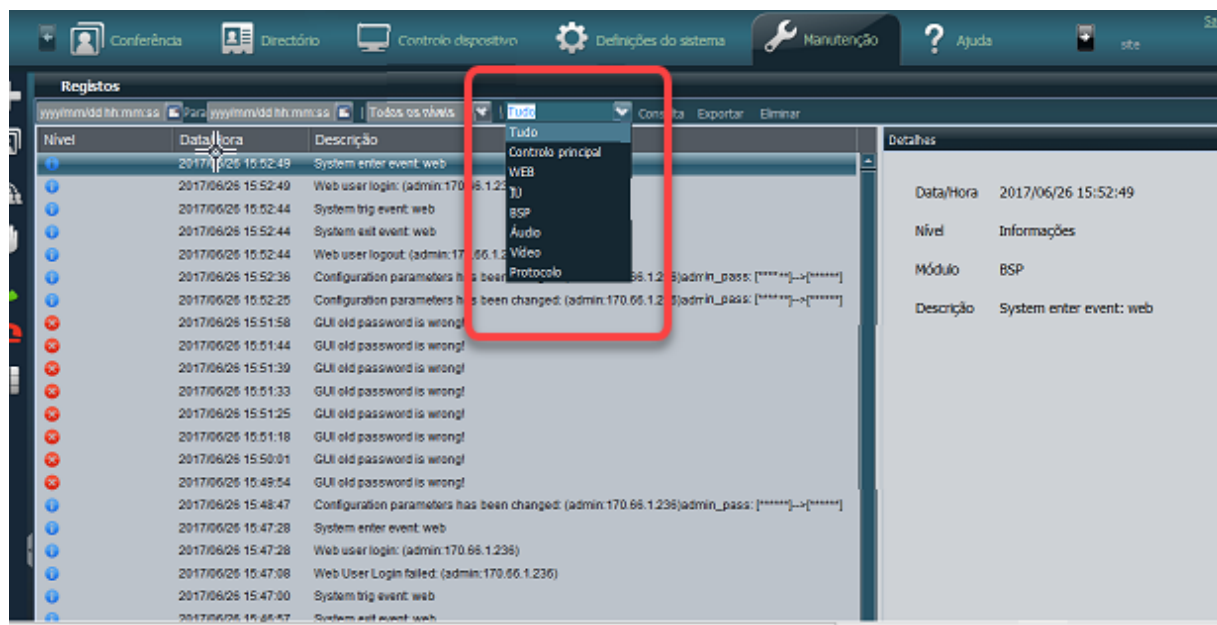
Conferência Directório Controlo dispositivo Definições do sistema Manutenção Ajuda ste

Registos

yyyy/mm/dd hh:mm:ss Para yyyy/mm/dd hh:mm:ss Todos os níveis Tudo Consulta Exportar Eliminar

Tudo
Controlo principal
WEB
IO
BSP
Áudio
Vídeo
Protocolo

| Nível | Data/hora | Descrição |
|---|---|---|
| | 2017/06/26 15:52:49 | System enter event: web |
| | 2017/06/26 15:52:49 | Web user login: (admin:170.66.1.2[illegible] |
| | 2017/06/26 15:52:44 | System trig event: web |
| | 2017/06/26 15:52:44 | System exit event: web |
| | 2017/06/26 15:52:44 | Web user logout: (admin:170.66.1.2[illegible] |
| | 2017/06/26 15:52:36 | Configuration parameters has been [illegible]6.1.236)admin_pass: [*****]-->[*****] |
| | 2017/06/26 15:52:25 | Configuration parameters has been changed: (admin:170.66.1.236)admin_pass: [*****]-->[*****] |
| | 2017/06/26 15:51:58 | GUI old password is wrong! |
| | 2017/06/26 15:51:44 | GUI old password is wrong! |
| | 2017/06/26 15:51:39 | GUI old password is wrong! |
| | 2017/06/26 15:51:33 | GUI old password is wrong! |
| | 2017/06/26 15:51:25 | GUI old password is wrong! |
| | 2017/06/26 15:51:18 | GUI old password is wrong! |
| | 2017/06/26 15:50:01 | GUI old password is wrong! |
| | 2017/06/26 15:49:54 | GUI old password is wrong! |
| | 2017/06/26 15:48:47 | Configuration parameters has been changed: (admin:170.66.1.236)admin_pass: [*****]-->[*****] |
| | 2017/06/26 15:47:28 | System enter event: web |
| | 2017/06/26 15:47:28 | Web user login: (admin:170.66.1.236) |
| | 2017/06/26 15:47:08 | Web User Login failed: (admin:170.66.1.236) |
| | 2017/06/26 15:47:00 | System trig event: web |
| | 2017/06/26 15:46:57 | System exit event: web |

Detalhes

Data/Hora 2017/06/26 15:52:49
Nível Informações
Módulo BSP
Descrição System enter event: web